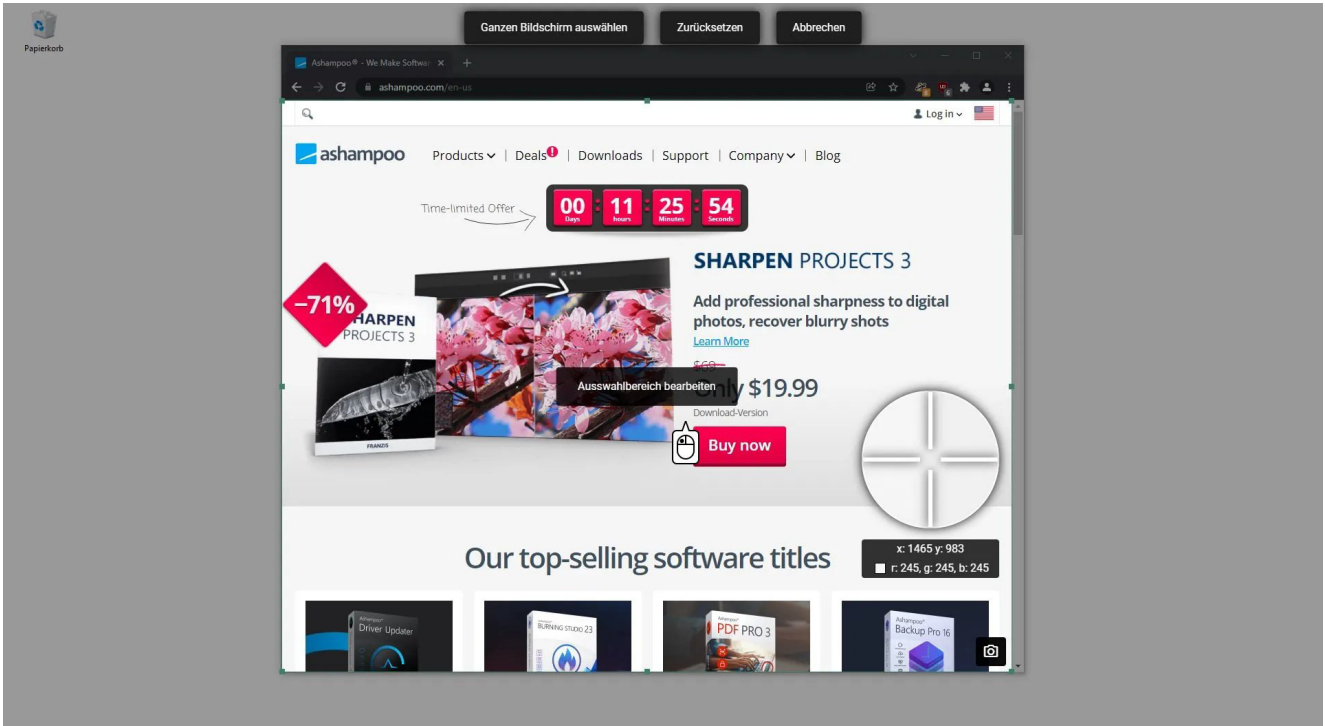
Papierkorb

Ganzen Bildschirm auswählen | Zurücksetzen | Abbrechen

Ashampoo® - We Make Softwa

ashampoo.com/en-us

Log in

ashampoo

Products | Deals | Downloads | Support | Company | Blog

Time-limited Offer

00 Days : 11 hours : 25 Minutes : 54 Seconds

–71%

SHARPEN PROJECTS 3

FRANZIS

SHARPEN PROJECTS 3

Add professional sharpness to digital photos, recover blurry shots

Learn More

$69

Only $19.99

Download-Version

Ausswahlbereich bearbeiten

Buy now

x: 1465 y: 983

r: 245, g: 245, b: 245

Our top-selling software titles

Ashampoo Driver Updater

Ashampoo BURNING STUDIO 23

Ashampoo PDF PRO 3

Ashampoo Backup Pro 16